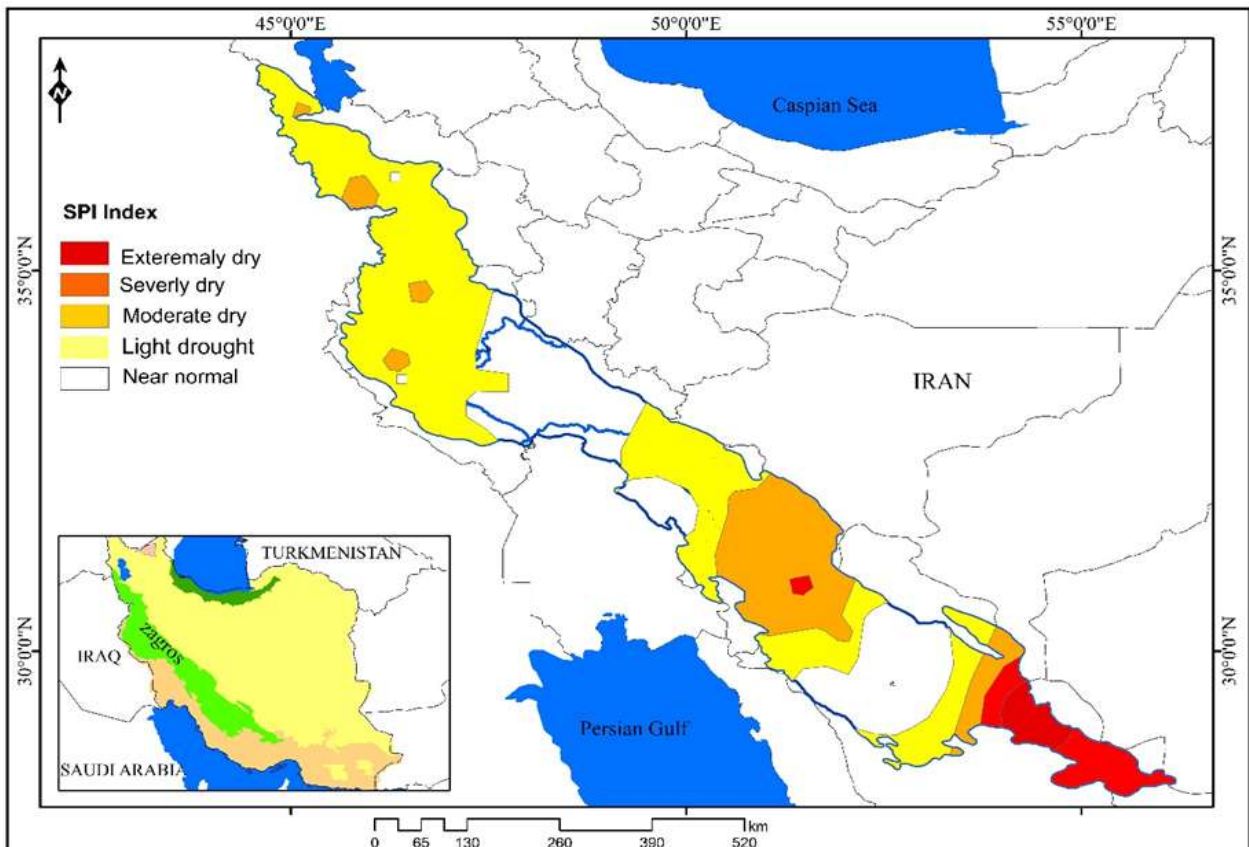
45°0'0"E
50°0'0"E
55°0'0"E

N

Caspian Sea

SPI Index
Exteremaly dry
Severly dry
Moderate dry
Light drought
Near normal

35°0'0"N
35°0'0"N

IRAN

TURKMENISTAN
IRAQ
zagros
SAUDI ARABIA

30°0'0"N
30°0'0"N

Persian Gulf

0 65 130 260 390 520 km